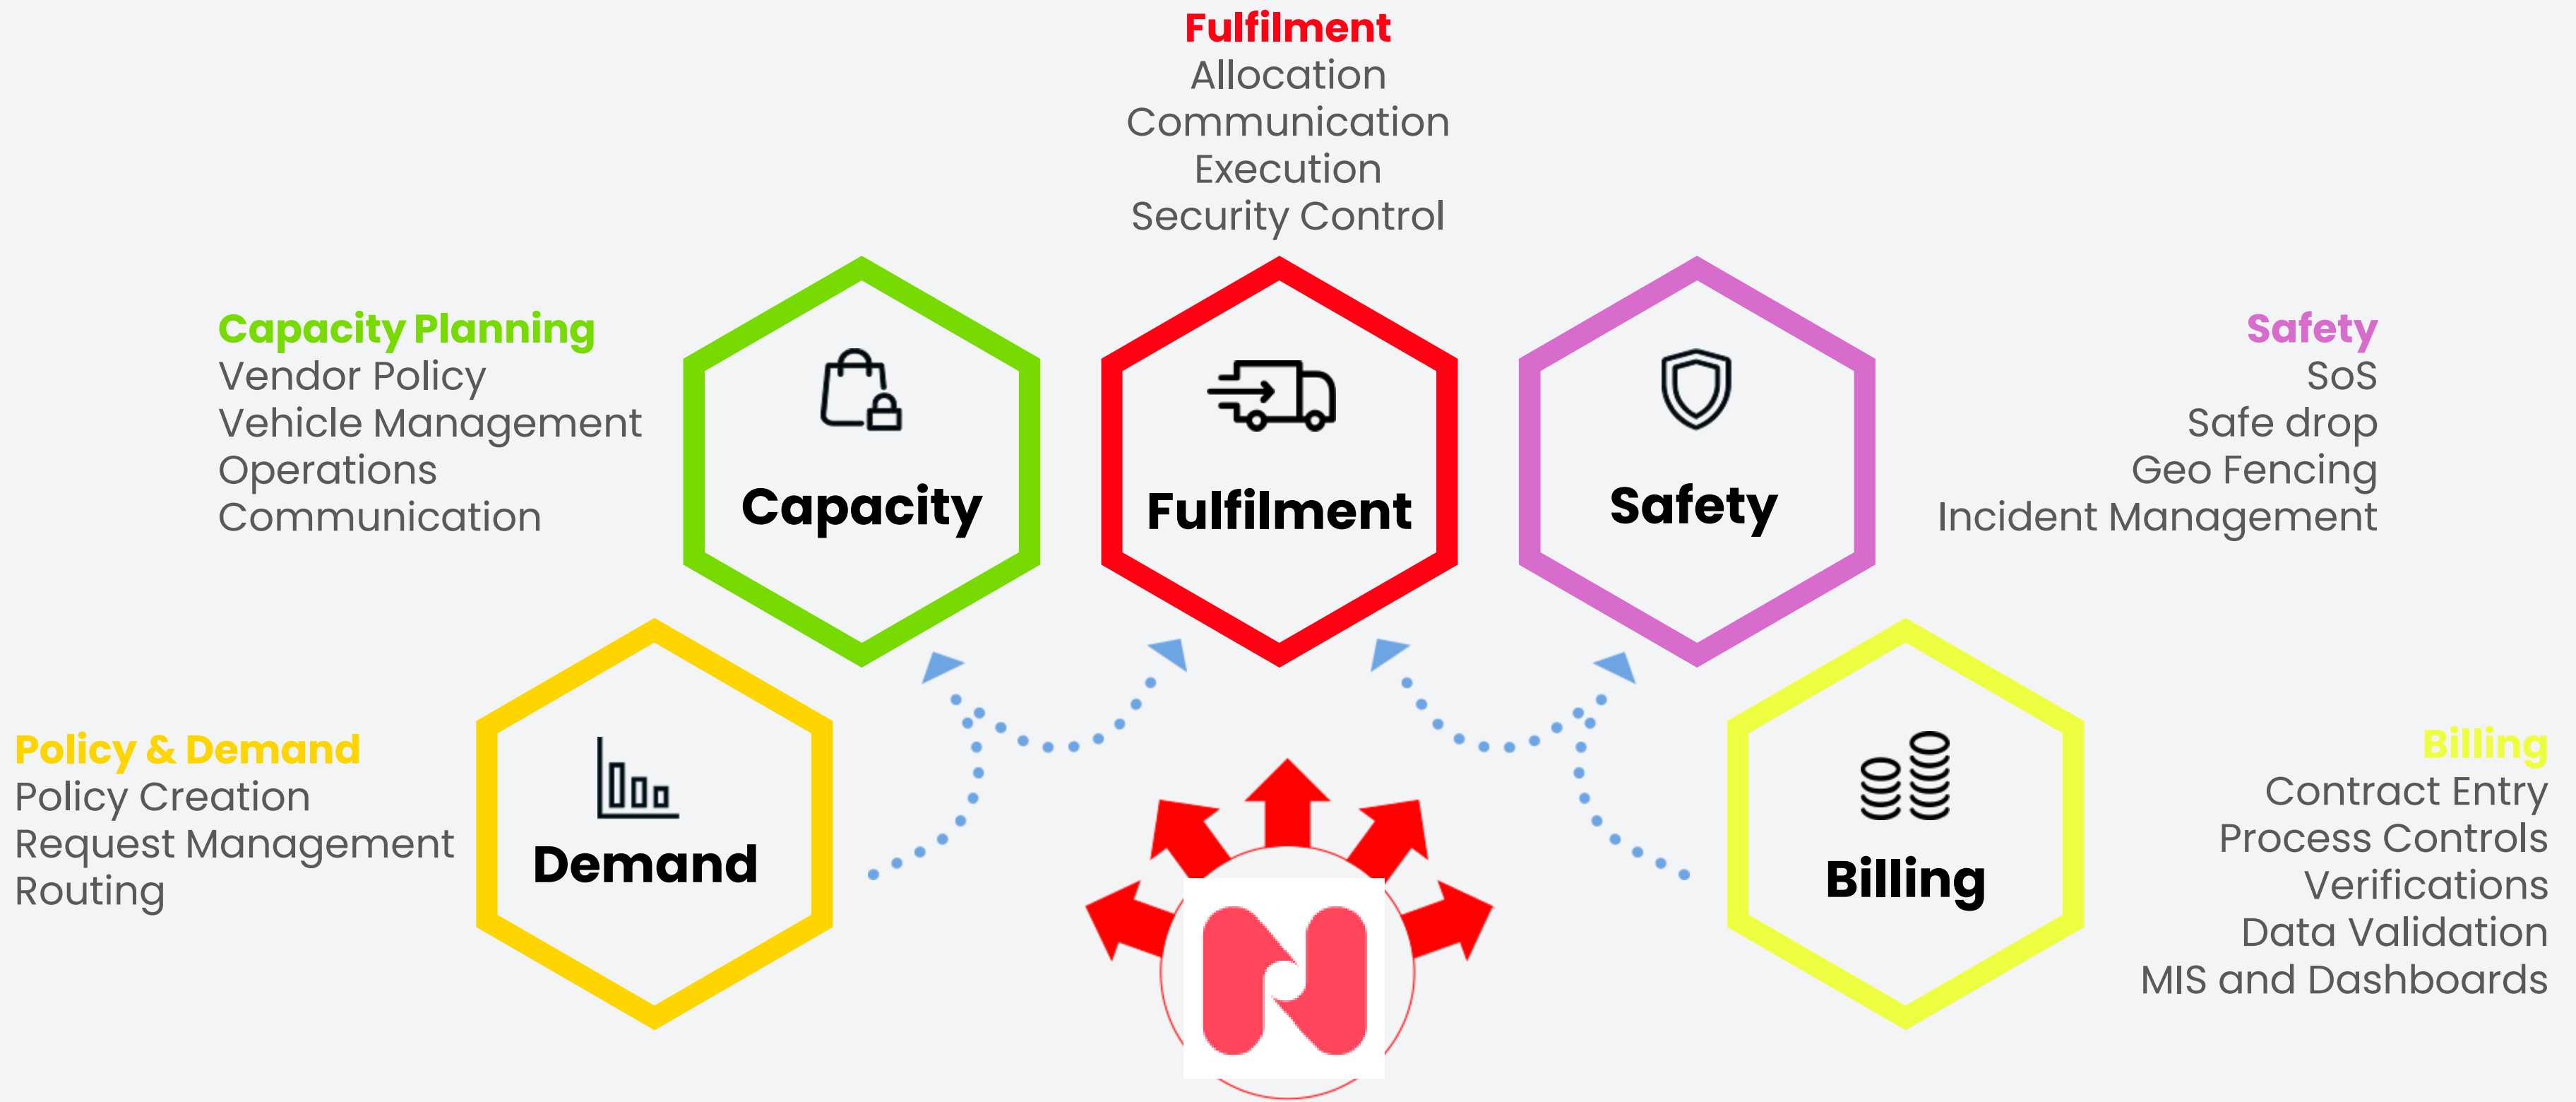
Fulfilment
Allocation
Communication
Execution
Security Control

Capacity Planning
Vendor Policy
Vehicle Management
Operations
Communication

Capacity

Fulfilment

Safety

Safety
SoS
Safe drop
Geo Fencing
Incident Management

Policy & Demand
Policy Creation
Request Management
Routing

Demand

Billing

Billing
Contract Entry
Process Controls
Verifications
Data Validation
MIS and Dashboards